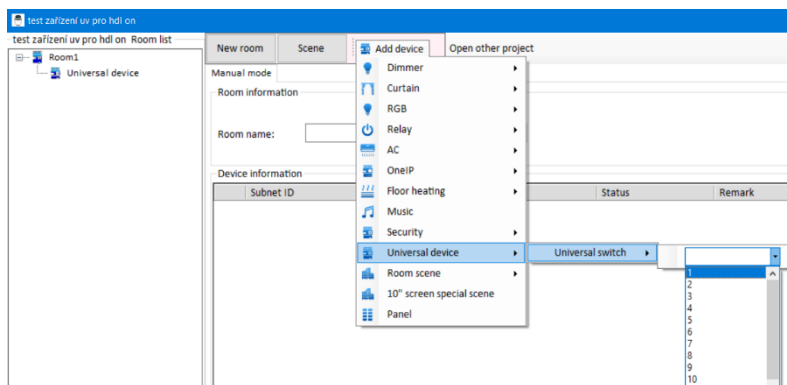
test zařízení uv pro hdl on

test zařízení uv pro hdl on Room list

Room1

Universal device

New room

Scene

Add device

Open other project

Manual mode

Room information

Room name:

Device information

Subnet ID

Status

Remark

Dimmer

Curtain

RGB

Relay

AC

OneIP

Floor heating

Music

Security

Universal device

Room scene

10" screen special scene

Panel

Universal switch

1
2
3
4
5
6
7
8
9
10